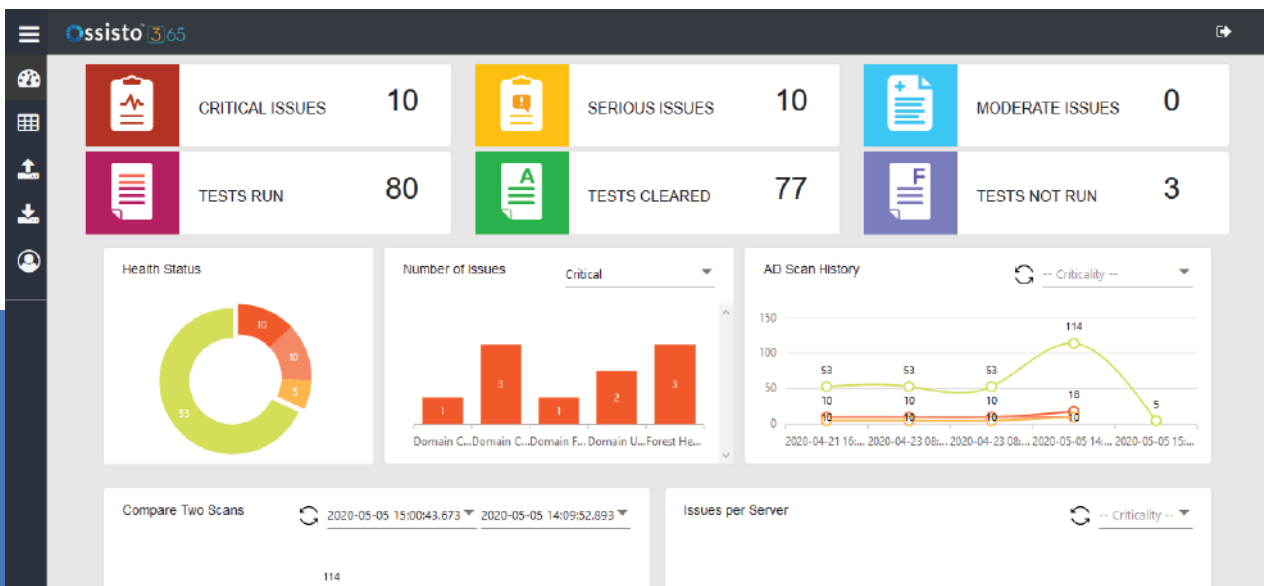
Ossisto 365

CRITICAL ISSUES 10

SERIOUS ISSUES 10

MODERATE ISSUES 0

TESTS RUN 80

A
TESTS CLEARED 77

F
TESTS NOT RUN 3

Health Status

10
10
5
53

Number of Issues

Critical

1
3
1
2
3

Domain C... Domain C... Domain F... Domain U... Forest He...

AD Scan History

-- Criticality --

150
100
50
0

53 53 53 114 5
10 10 10 18
10 10 10 10

2020-04-21 16:... 2020-04-23 08:... 2020-04-23 08:... 2020-05-05 14:... 2020-05-05 15:...

Compare Two Scans

2020-05-05 15:00:43.673
2020-05-05 14:09:52.893

114

Issues per Server

-- Criticality --